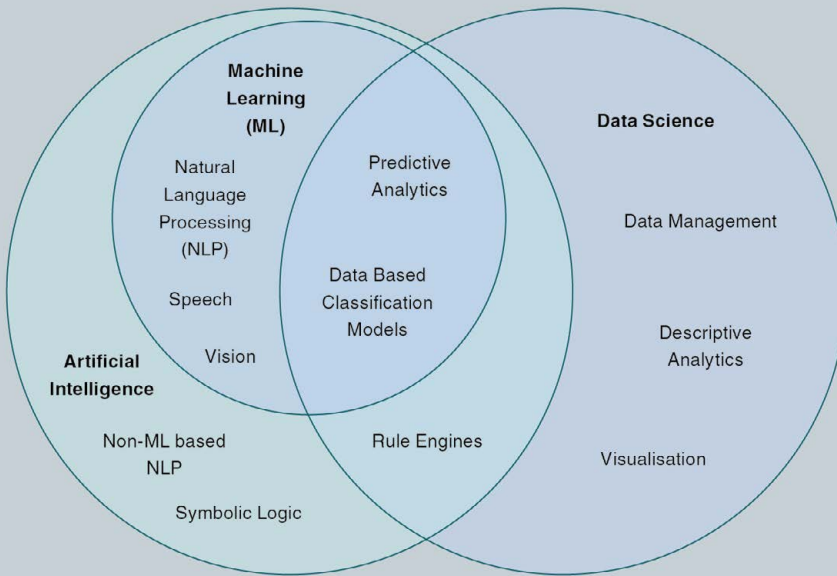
Machine Learning (ML)

Natural Language Processing (NLP)

Speech

Vision

Predictive Analytics

Data Based Classification Models

Data Science

Data Management

Descriptive Analytics

Visualisation

Artificial Intelligence

Non-ML based NLP

Symbolic Logic

Rule Engines